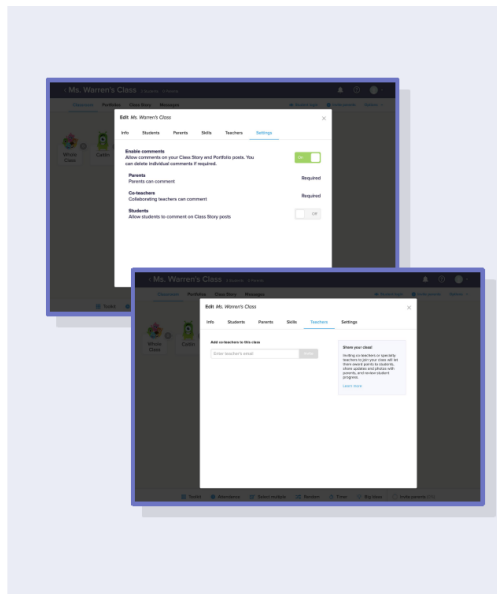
Ms. Warren's Class

Classroom Portfolios Class Story Messages

Whole Class

Edit Ms. Warren's Class

Info Students Parents Skills Teachers Settings

Enable comments
Allow comments on your Class Story and Portfolio posts. You can delete individual comments if required.

ON

Parents
Parents can comment

Required

Co-teachers
Collaborating teachers can comment

Required

Students
Allow students to comment on Class Story posts

Off

Toolkit

Ms. Warren's Class

Classroom Portfolios Class Story Messages

Whole Class

Edit Ms. Warren's Class

Info Students Parents Skills Teachers Settings

Add co-teachers to this class

Enter teacher's email

Invite

Share your class!
Inviting co-teachers or specialty teachers to join your class will let them award points to students, share updates and photos with parents, and review student progress.

Learn more

Toolkit Attendance Select multiple Random Timer Big Ideas